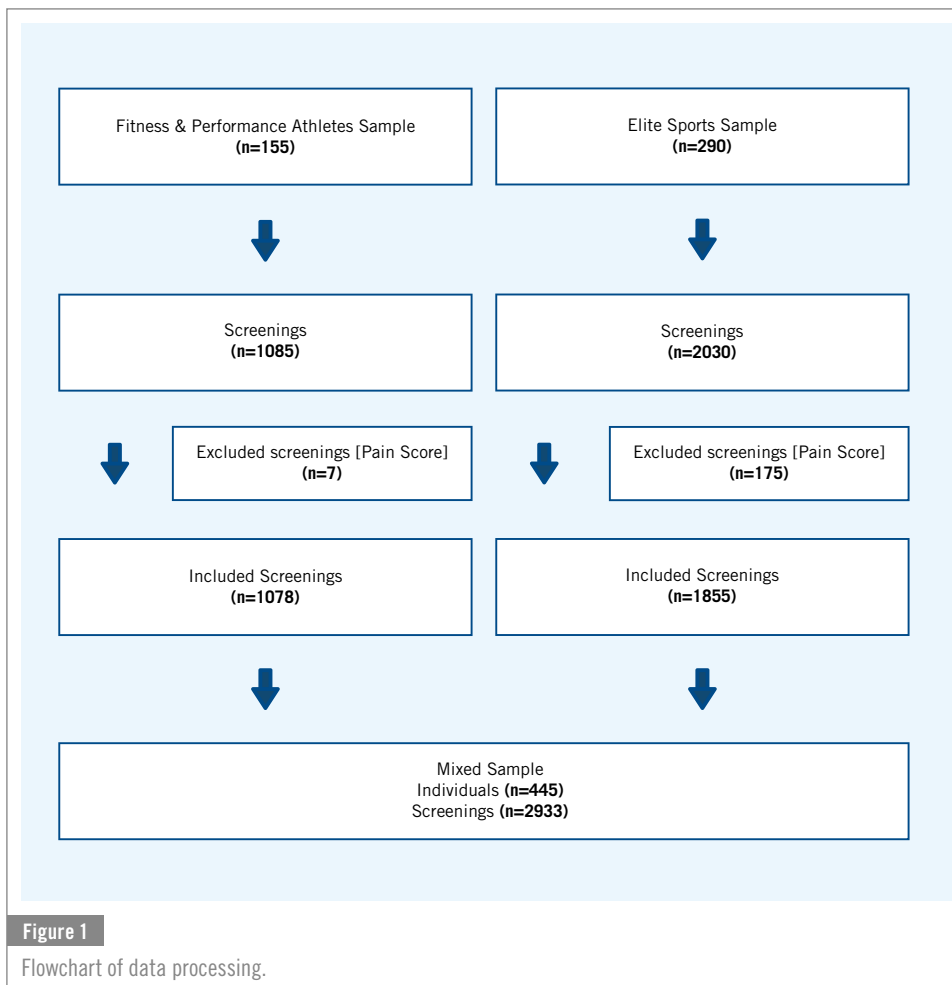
Fitness & Performance Athletes Sample
(n=155)

Elite Sports Sample
(n=290)

Screenings
(n=1085)

Screenings
(n=2030)

Excluded screenings [Pain Score]
(n=7)

Excluded screenings [Pain Score]
(n=175)

Included Screenings
(n=1078)

Included Screenings
(n=1855)

Mixed Sample
Individuals (n=445)
Screenings (n=2933)

Figure 1

Flowchart of data processing.